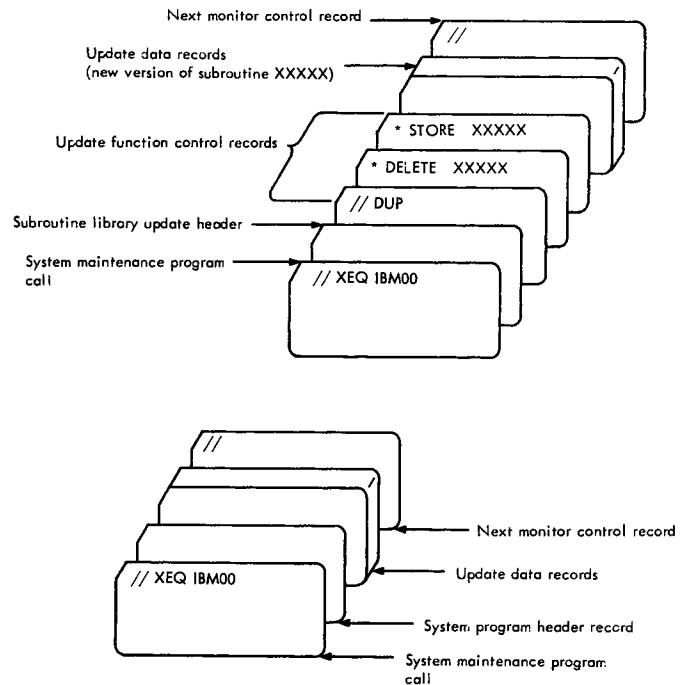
Next monitor control record

Update data records (new version of subroutine XXXXX)

Update function control records

Subroutine library update header

System maintenance program call

//

* STORE XXXXX

* DELETE XXXXX

// DUP

// XEQ IBM00

//

// XEQ IBM00

Next monitor control record

Update data records

System program header record

System maintenance program call